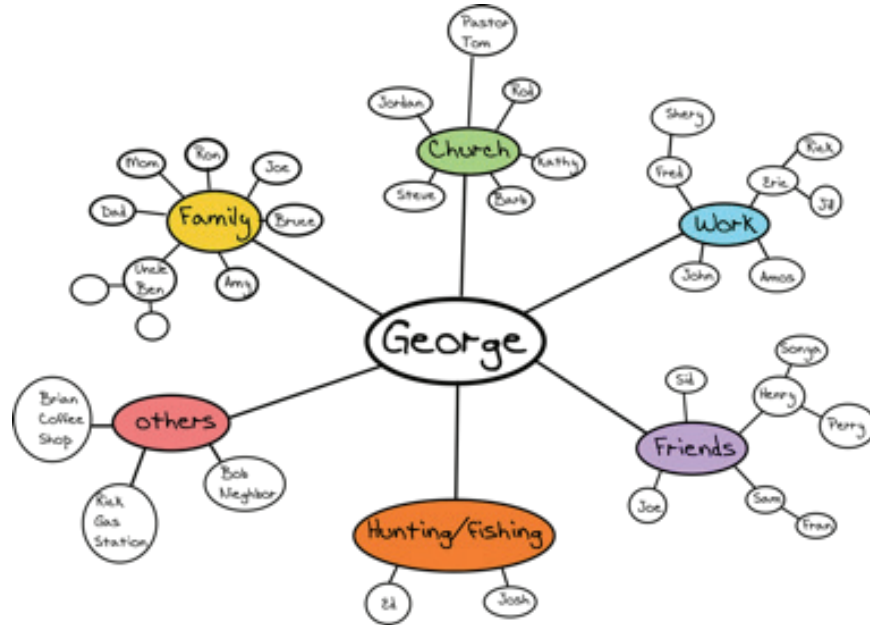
Pastor Tom

Jordan

Rob

Church

Kathy

Steve

Barb

Shery

Fred

Rick

Eric

Jill

Work

John

Amos

Mom

Ron

Joe

Dad

Family

Bruce

Uncle Ben

Amy

George

Sonya

Sid

Henry

Perry

Friends

Joe

Sam

Fran

Brian Coffee Shop

others

Bob Neighbor

Rick Gas Station

Hunting/fishing

Ed

Josh